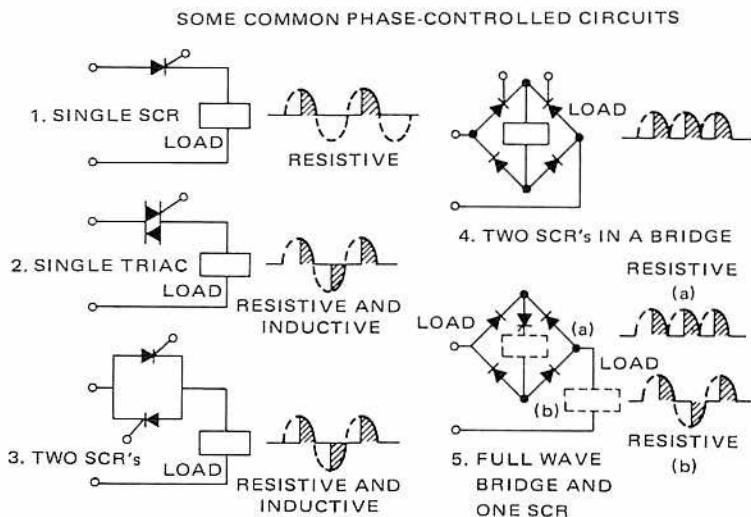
SOME COMMON PHASE-CONTROLLED CIRCUITS

1. SINGLE SCR

LOAD

RESISTIVE

2. SINGLE TRIAC

LOAD

RESISTIVE AND INDUCTIVE

3. TWO SCR's

LOAD

RESISTIVE AND INDUCTIVE

LOAD

4. TWO SCR's IN A BRIDGE

RESISTIVE

(a)

LOAD

(a)

LOAD

(b)

RESISTIVE

(b)

5. FULL WAVE BRIDGE AND ONE SCR